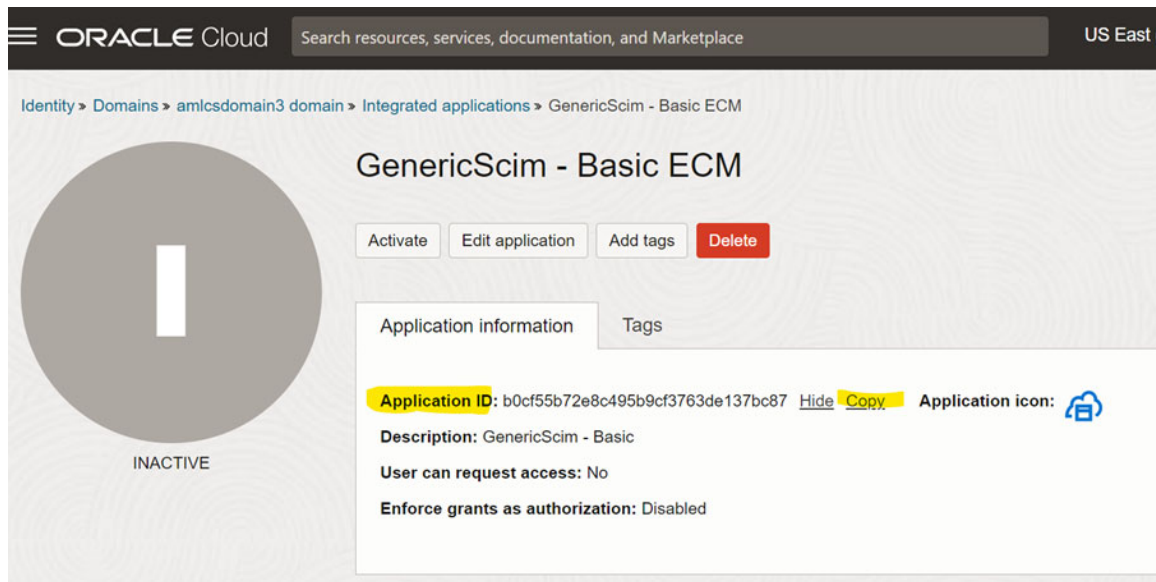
ORACLE Cloud

Search resources, services, documentation, and Marketplace

US East

Identity » Domains » amlcsdomain3 domain » Integrated applications » GenericScim - Basic ECM

I

INACTIVE

GenericScim - Basic ECM

Activate | Edit application | Add tags | Delete

Application information | Tags

Application ID: b0cf55b72e8c495b9cf3763de137bc87 Hide Copy Application icon:

Description: GenericScim - Basic

User can request access: No

Enforce grants as authorization: Disabled